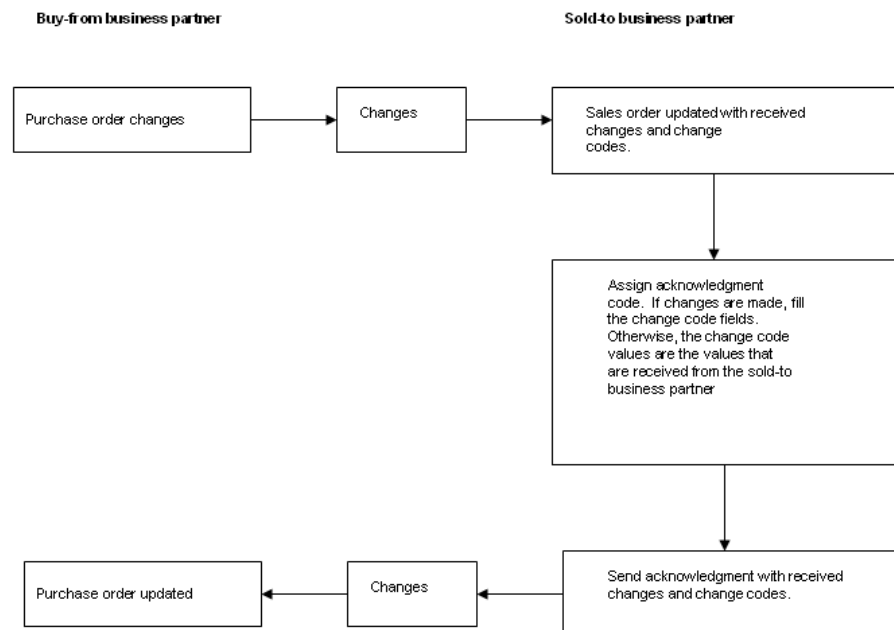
Buy-from business partner

Sold-to business partner

Purchase order changes

Changes

Sales order updated with received changes and change codes.

Assign acknowledgment code. If changes are made, fill the change code fields. Otherwise, the change code values are the values that are received from the sold-to business partner

Send acknowledgment with received changes and change codes.

Changes

Purchase order updated